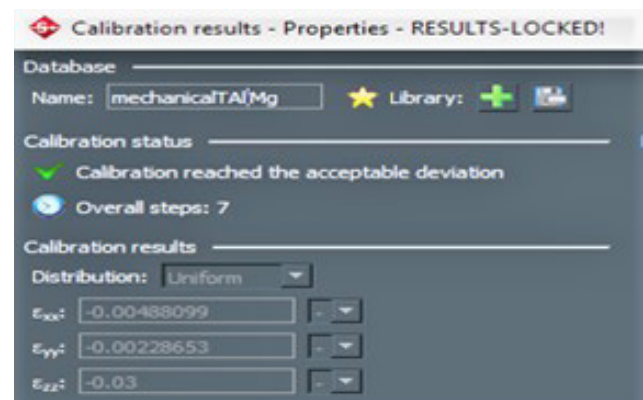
Calibration results - Properties - RESULTS-LOCKED!

Database

Name: mechanicalTAl(Mg

Library:

Calibration status

Calibration reached the acceptable deviation

Overall steps: 7

Calibration results

Distribution: Uniform

$\varepsilon_{xx}$: -0.00488099 -

$\varepsilon_{yy}$: -0.00228653 -

$\varepsilon_{zz}$: -0.03 -